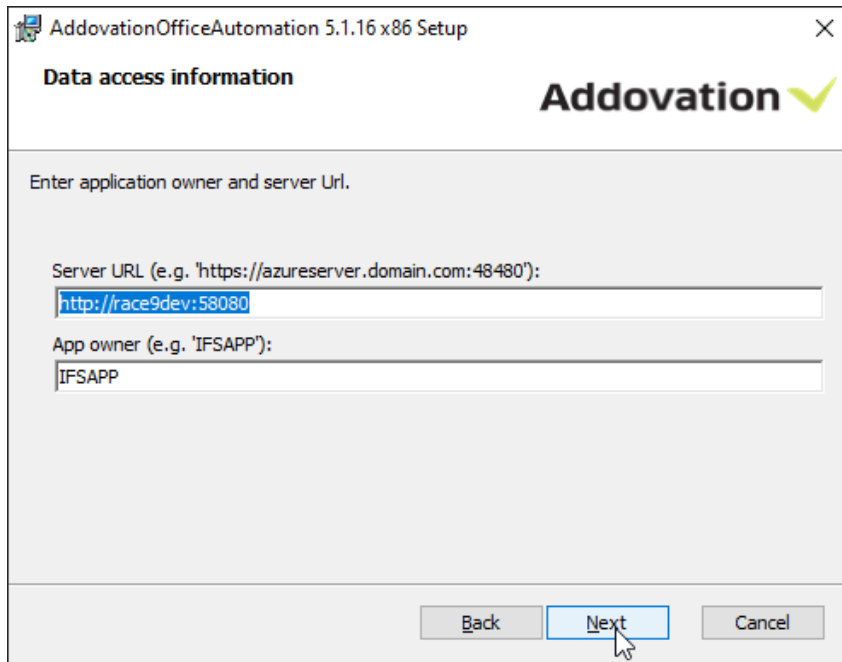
AddovationOfficeAutomation 5.1.16 x86 Setup

Data access information

Addovation

Enter application owner and server Url.

Server URL (e.g. 'https://azureserver.domain.com:48480'):

http://race9dev:58080

App owner (e.g. 'IFSAPP'):

IFSAPP

Back

Next

Cancel